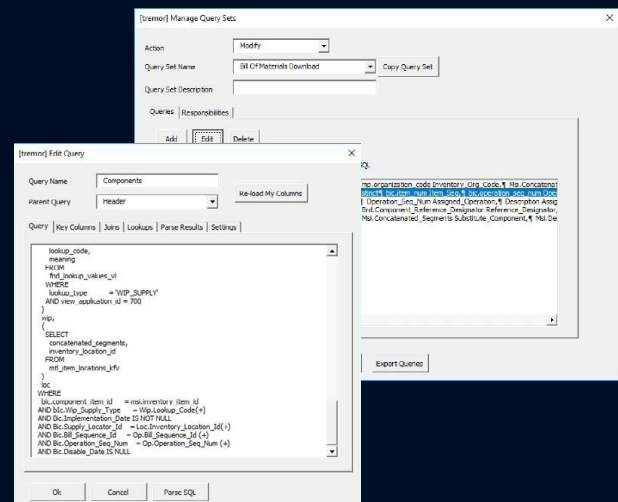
[tremor] Manage Query Sets

Action Modify

Query Set Name Bill Of Materials Download

Copy Query Set

Query Set Description

Queries Responsibilities

Add Edit Delete

SQL

mp.organization_code Inventory_Org_Code,¶ Msi.Concatenat
istinct¶ bic.item_num Item_Seq,¶ bic.operation_seq_num Ope
¶ Operation_Seq_Num Assigned_Operation,¶ Description Assig
Brd.Component_Reference_Designator Reference_Designator,
Msi.Concatenated_Segments Substitute_Component,¶ Msi.De

Export Queries

[tremor] Edit Query

Query Name Components

Parent Query Header

Re-load My Columns

Query Key Columns Joins Lookups Parse Results Settings

lookup_code,
meaning
FROM
fnd_lookup_values_vl
WHERE
lookup_type = 'WIP_SUPPLY'
AND view_application_id = 700
)
wip,
(
SELECT
concatenated_segments,
inventory_location_id
FROM
mtl_item_locations_kfv
)
loc
WHERE
bic.component_item_id = msi.inventory_item_id
AND bic.Wip_Supply_Type = Wip.Lookup_Code(+)
AND Bic.Implementation_Date IS NOT NULL
AND Bic.Supply_Locator_Id = Loc.Inventory_Location_Id(+)
AND Bic.Bill_Sequence_Id = Op.Bill_Sequence_Id (+)
AND Bic.Operation_Seq_Num = Op.Operation_Seq_Num (+)
AND Bic.Disable_Date IS NULL

Ok Cancel Parse SQL